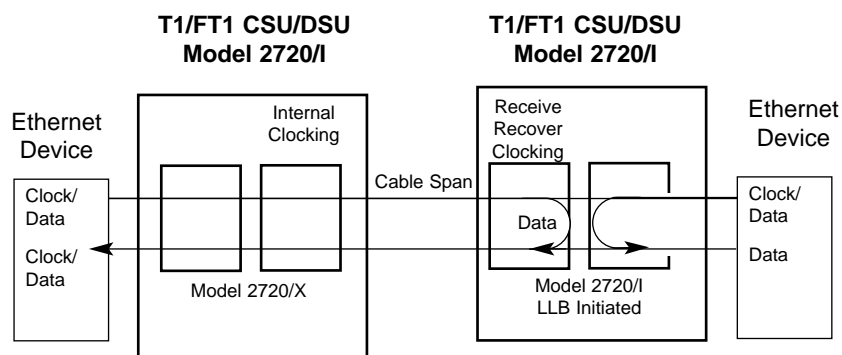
T1/FT1 CSU/DSU
Model 2720/I

T1/FT1 CSU/DSU
Model 2720/I

Ethernet Device

Internal Clocking

Receive Recover Clocking

Ethernet Device

Clock/ Data

Cable Span

Clock/ Data

Data

Clock/ Data

Data

Model 2720/X

Model 2720/I
LLB Initiated